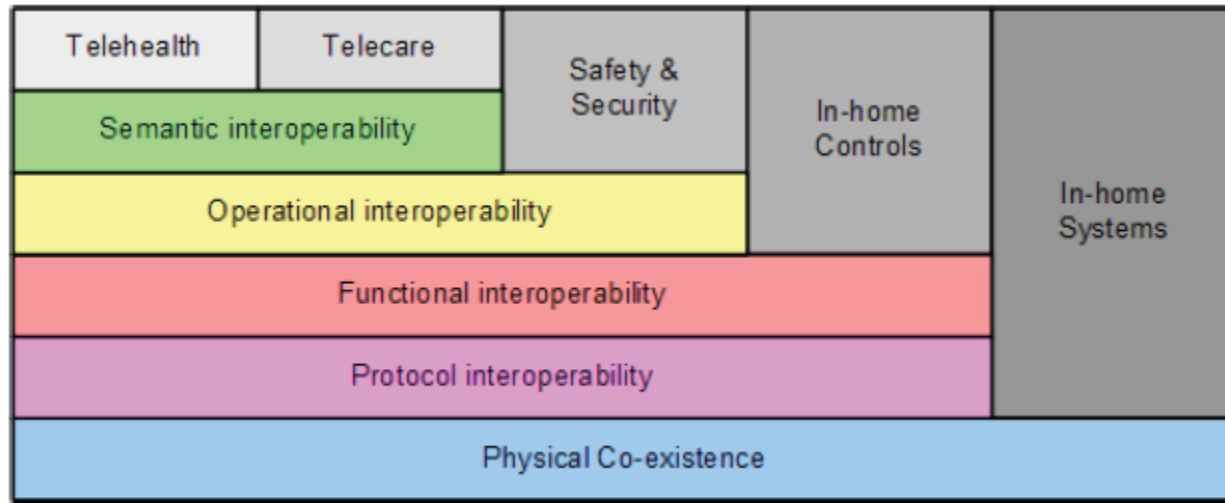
Telehealth
Telecare
Safety & Security
In-home Controls
In-home Systems
Semantic interoperability
Operational interoperability
Functional interoperability
Protocol interoperability
Physical Co-existence